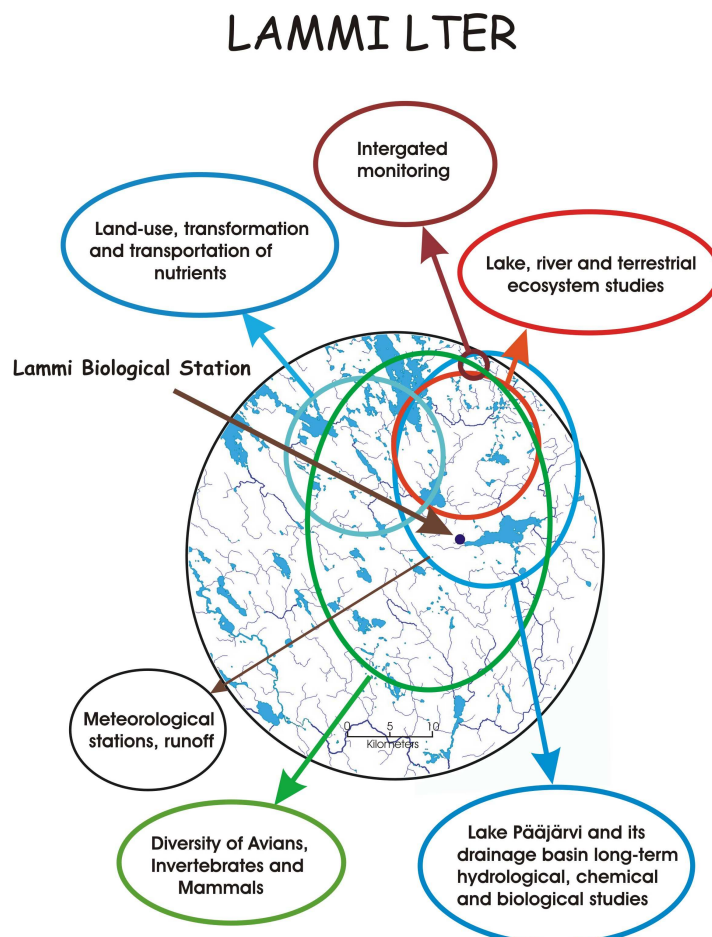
LAMMI LTER

Intergated monitoring

Land-use, transformation and transportation of nutrients

Lake, river and terrestrial ecosystem studies

Lammi Biological Station

Meteorological stations, runoff

0 5 10
Kilometers

Diversity of Avians, Invertebrates and Mammals

Lake Pääjärvi and its drainage basin long-term hydrological, chemical and biological studies